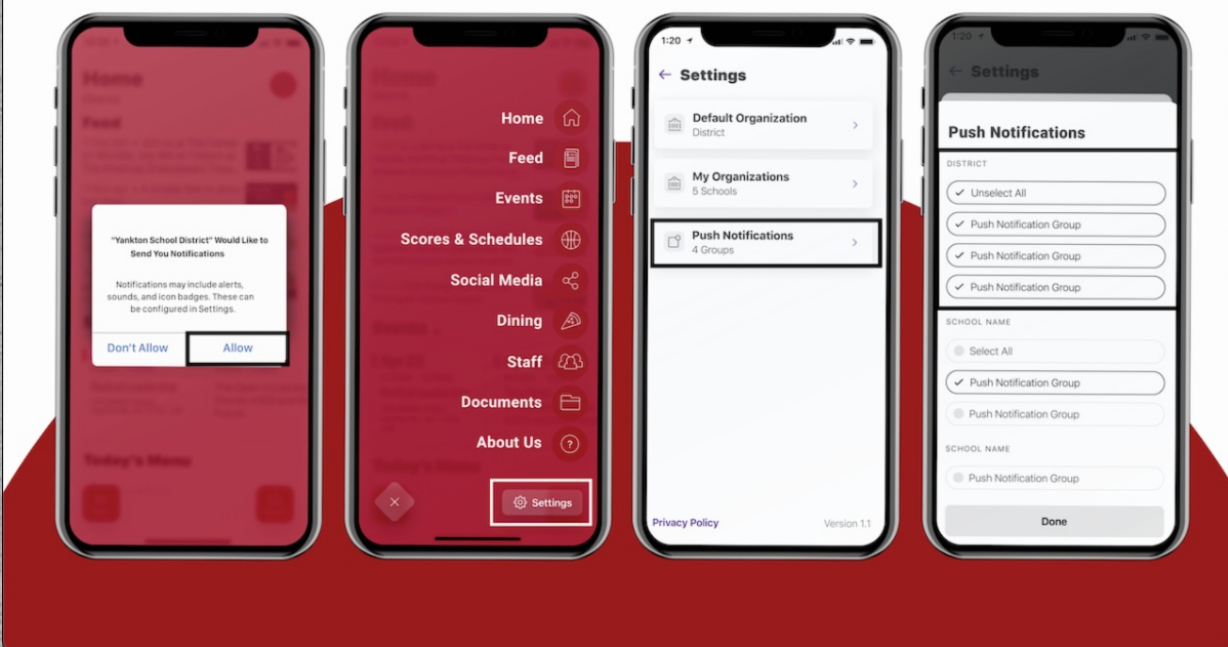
Home

Feed

"Yankton School District" Would Like to Send You Notifications

Notifications may include alerts, sounds, and icon badges. These can be configured in Settings.

Don't Allow

Allow

Today's Menu

Home

Feed

Events

Scores & Schedules

Social Media

Dining

Staff

Documents

About Us

Settings

1:20

Settings

Default Organization
District

My Organizations
5 Schools

Push Notifications
4 Groups

Privacy Policy

Version 1.1

1:20

Settings

Push Notifications

DISTRICT

Unselect All

Push Notification Group

Push Notification Group

Push Notification Group

SCHOOL NAME

Select All

Push Notification Group

Push Notification Group

SCHOOL NAME

Push Notification Group

Done